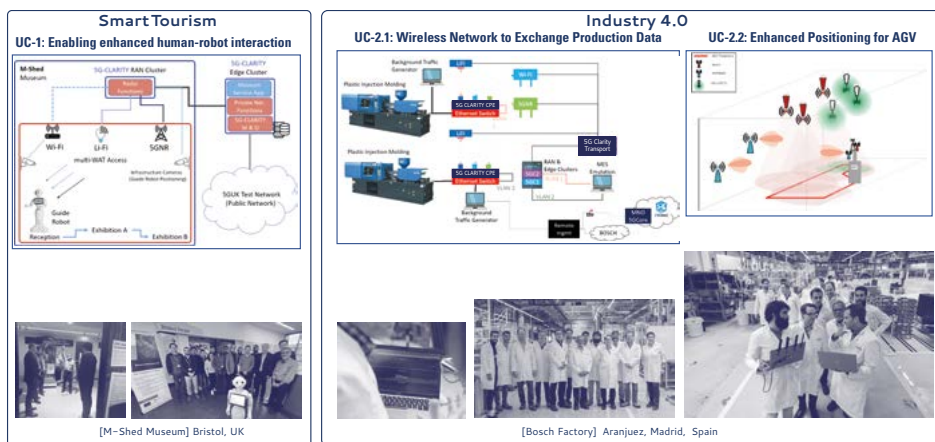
SmartTourism

UC-1: Enabling enhanced human-robot interaction

M-Shed Museum

5G-CLARITY RAN Cluster

Radio Functions

5G-CLARITY Edge Cluster

Museum Service App

Private Net Functions

5G-CLARITY M & O

Wi-Fi

Li-Fi

5GNR

multi-WAT Access

Infrastructure Cameras (Guide Robot Positioning)

5GUK Test Network (Public Network)

Guide Robot

Reception

Exhibition A

Exhibition B

[M-Shed Museum] Bristol, UK

Industry 4.0

UC-2.1: Wireless Network to Exchange Production Data

Background Traffic Generator

Plastic Injection Molding

LiFi

Wi-Fi

5GNR

5G CLARITY CPE

Ethernet Switch

LiFi

5G Clarity Transport

Plastic Injection Molding

5G CLARITY CPE

Ethernet Switch

RAN & Edge Clusters

MES Emulation

VLAN 1

VLAN 2

Background Traffic Generator

Remote Expert

BOSCH

MNO 5GCore

UC-2.2: Enhanced Positioning for AGV

[Bosch Factory] Aranjuez, Madrid, Spain